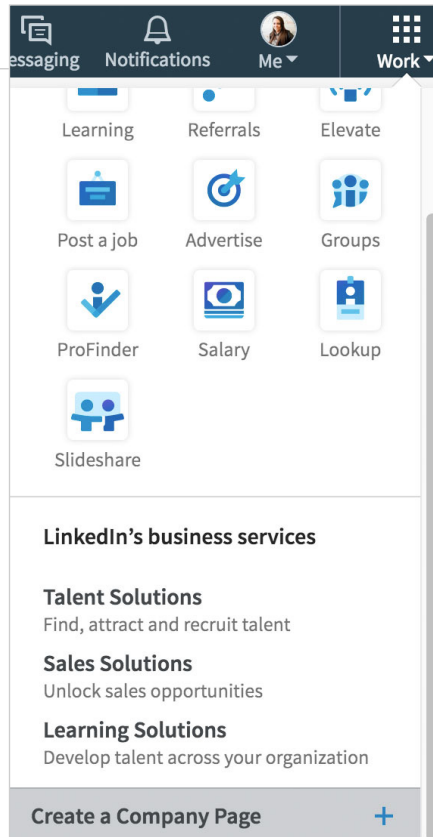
essaging Notifications Me Work

Learning Referrals Elevate

Post a job Advertise Groups

ProFinder Salary Lookup

Slideshare

LinkedIn's business services

Talent Solutions
Find, attract and recruit talent

Sales Solutions
Unlock sales opportunities

Learning Solutions
Develop talent across your organization

Create a Company Page +